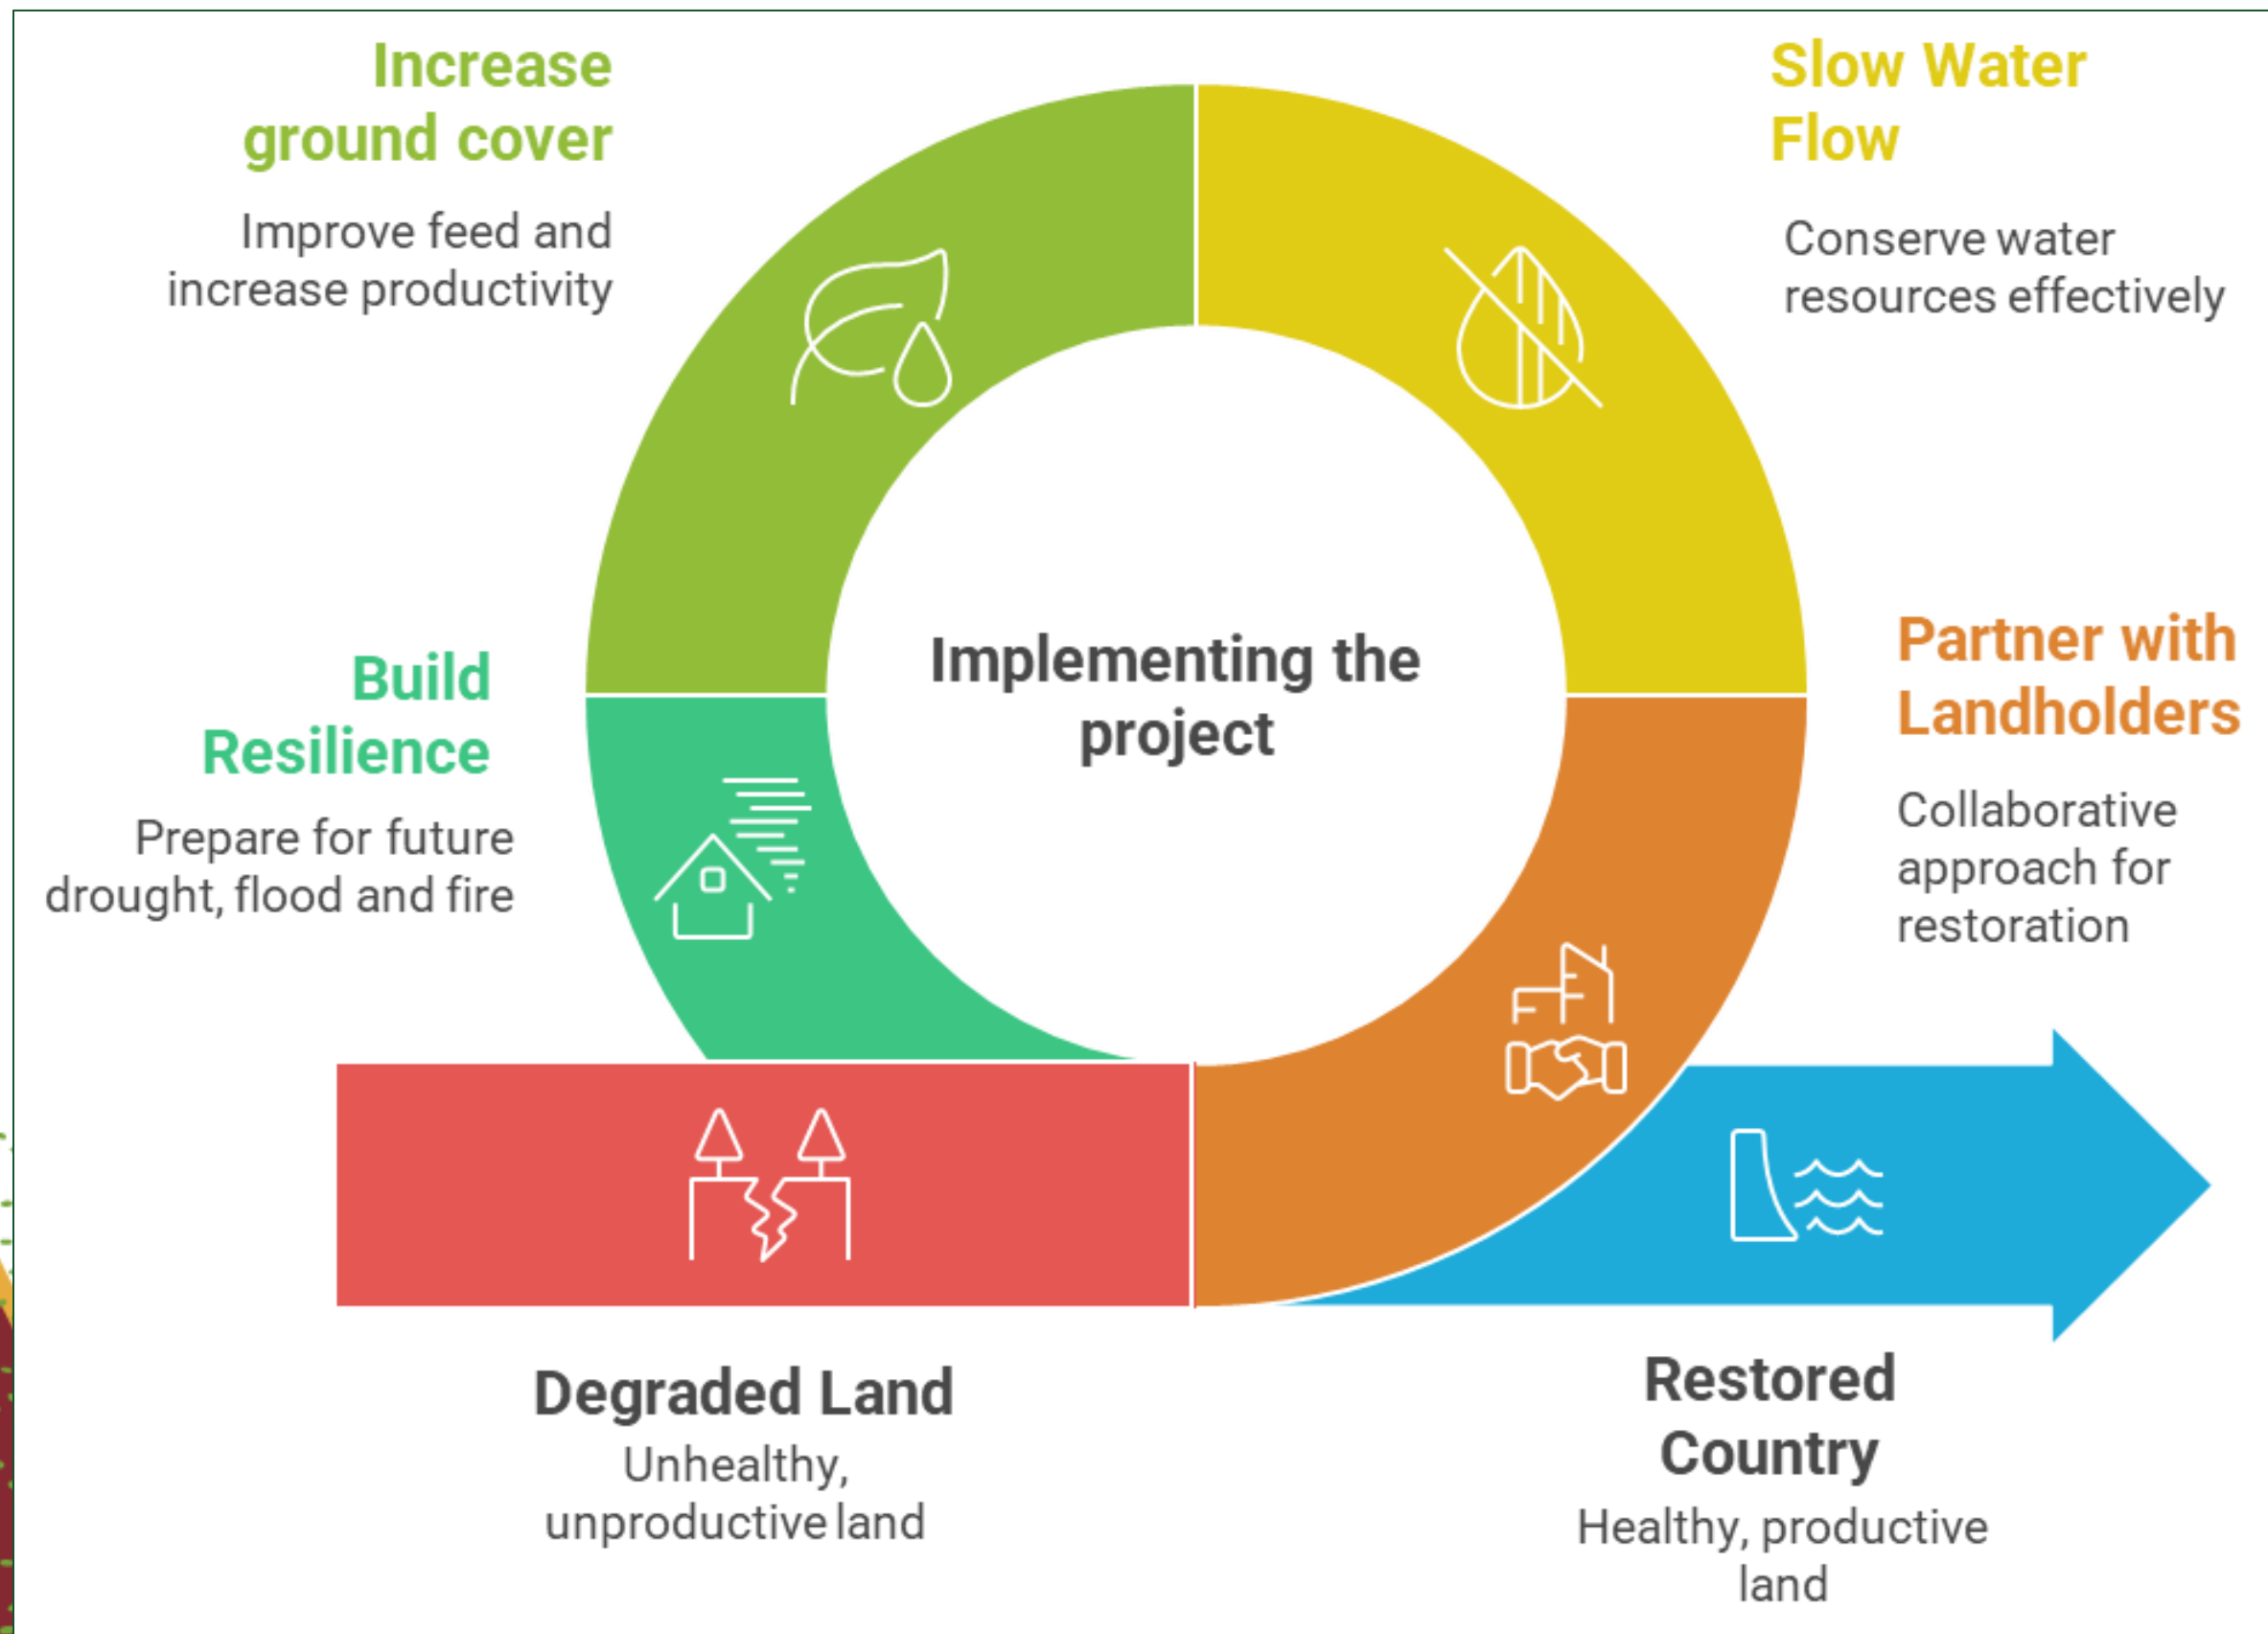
Increase ground cover

Improve feed and increase productivity

Slow Water Flow

Conserve water resources effectively

Implementing the project

Build Resilience

Prepare for future drought, flood and fire

Partner with Landholders

Collaborative approach for restoration

Degraded Land

Unhealthy, unproductive land

Restored Country

Healthy, productive land